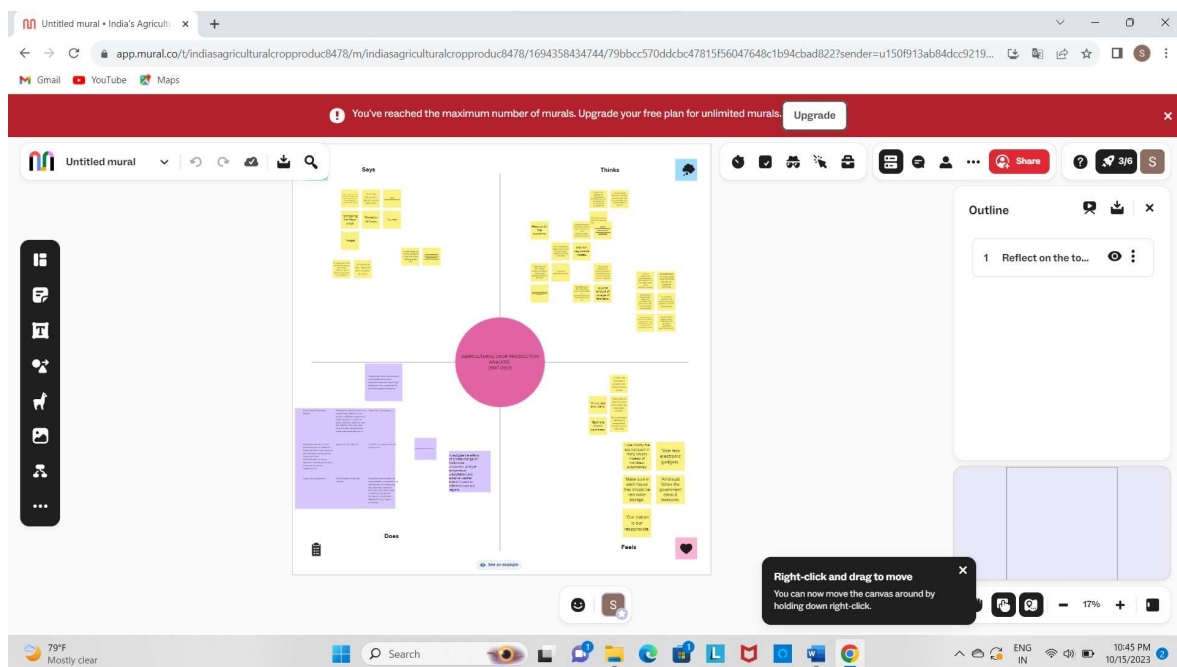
Untitled mural • India's Agricultu ×  +

app.mural.co/t/indiasagriculturalcropproduc8478/m/indiasagriculturalcropproduc8478/1694358434744/79bbcc570ddcbc47815f56047648c1b94cbad822?sender=u150f913ab84dcc9219...

Gmail  YouTube  Maps

You've reached the maximum number of murals. Upgrade your free plan for unlimited murals. Upgrade

Untitled mural

Says

Thinks

AGRICULTURAL CROP PRODUCTION ANALYSIS (1997-2023)

Does

Feels

Use mostly the bus transport in many ways instead of individual automobiles.

"Give less electronic gadgets

Make sure in each house they should be rain water storage.

"We should follow the government steps & measures.

"Our nation is our responsible.

Analyze the effects of climate change on India's crop production: analyze temperature, precipitation, and extreme weather events impact on different crops and regions.

See an example

Share  3/6  S

Outline

1  Reflect on the to...

Right-click and drag to move

You can now move the canvas around by holding down right-click.

17%

79°F
Mostly clear

Search

ENG IN  10:45 PM 10/15/2023